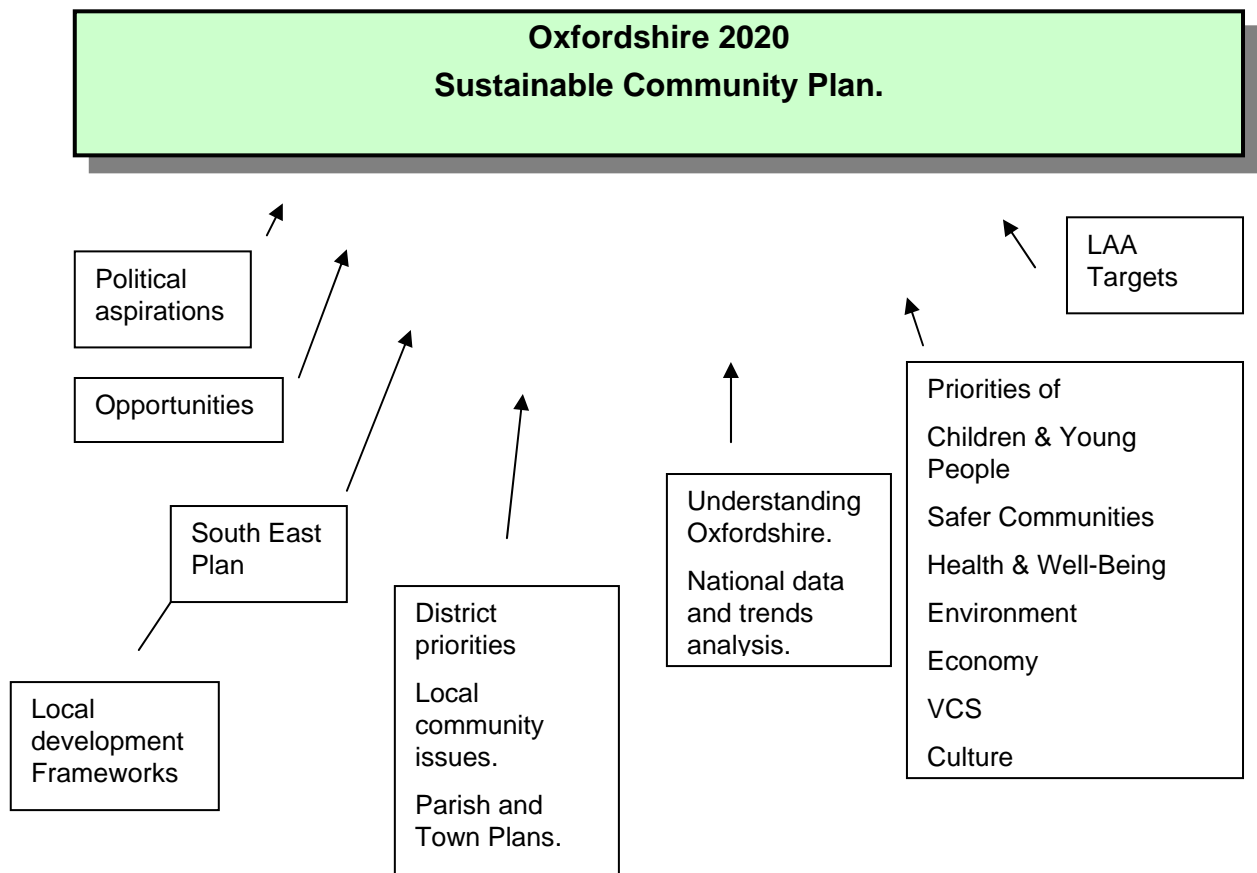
**Oxfordshire 2020**
**Sustainable Community Plan.**

LAA Targets

Political aspirations

Opportunities

Priorities of

Children & Young People

Safer Communities

Health & Well-Being

Environment

Economy

VCS

Culture

South East Plan

Understanding Oxfordshire.

National data and trends analysis.

District priorities

Local community issues.

Parish and Town Plans.

Local development Frameworks